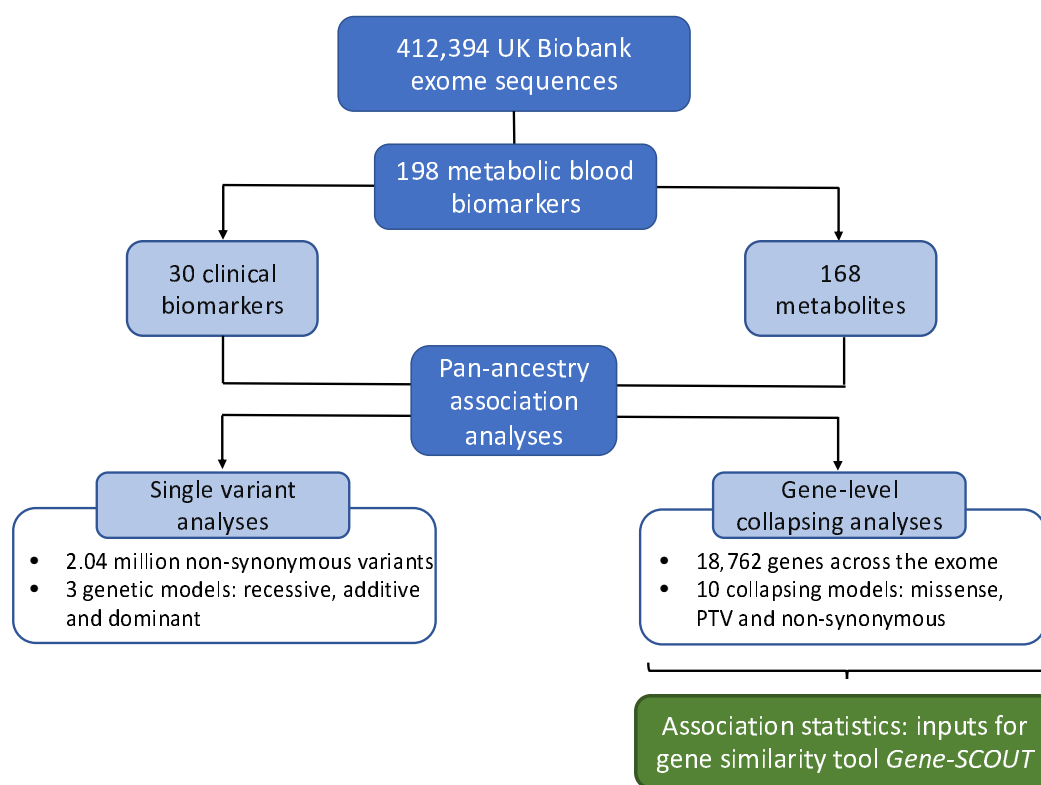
412,394 UK Biobank exome sequences

198 metabolic blood biomarkers

30 clinical biomarkers

168 metabolites

Pan-ancestry association analyses

Single variant analyses

• 2.04 million non-synonymous variants
• 3 genetic models: recessive, additive and dominant

Gene-level collapsing analyses

• 18,762 genes across the exome
• 10 collapsing models: missense, PTV and non-synonymous

Association statistics: inputs for gene similarity tool *Gene-SCOUT*